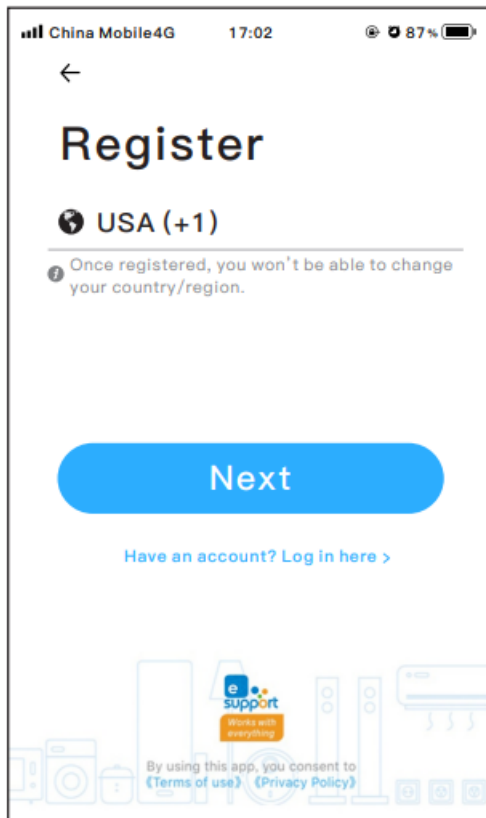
China Mobile4G 17:02 87%

←

Register

USA (+1)

Once registered, you won't be able to change your country/region.

Next

Have an account? Log in here >

e support
Works with everything

By using this app, you consent to 《Terms of use》 《Privacy Policy》